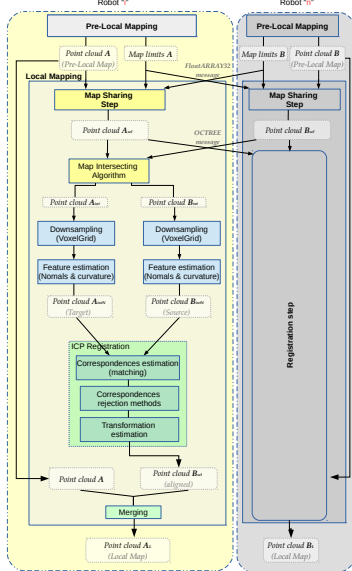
Robot "i"
Robot "n"

Pre-Local Mapping

Point cloud A
(Pre-Local Map)

Map limits A

Local Mapping

FloatARRAY32 message

Map Sharing Step

Point cloud $A_{int}$

OCTREE message

Map Intersecting Algorithm

Point cloud $A_{int}$

Point cloud $B_{int}$

Downsampling (VoxelGrid)

Downsampling (VoxelGrid)

Feature estimation (Nomals & curvature)

Feature estimation (Nomals & curvature)

Point cloud $A_{indN}$
(Target)

Point cloud $B_{indN}$
(Source)

ICP Registration

Correspondences estimation (matching)

Correspondences rejection methods

Transformation estimation

Point cloud A

Point cloud $B_{int}$
(aligned)

Merging

Point cloud $A_L$
(Local Map)

Pre-Local Mapping

Map limits B

Point cloud B
(Pre-Local Map)

Map Sharing Step

Point cloud $B_{int}$

Registration step

Point cloud $B_L$
(Local Map)